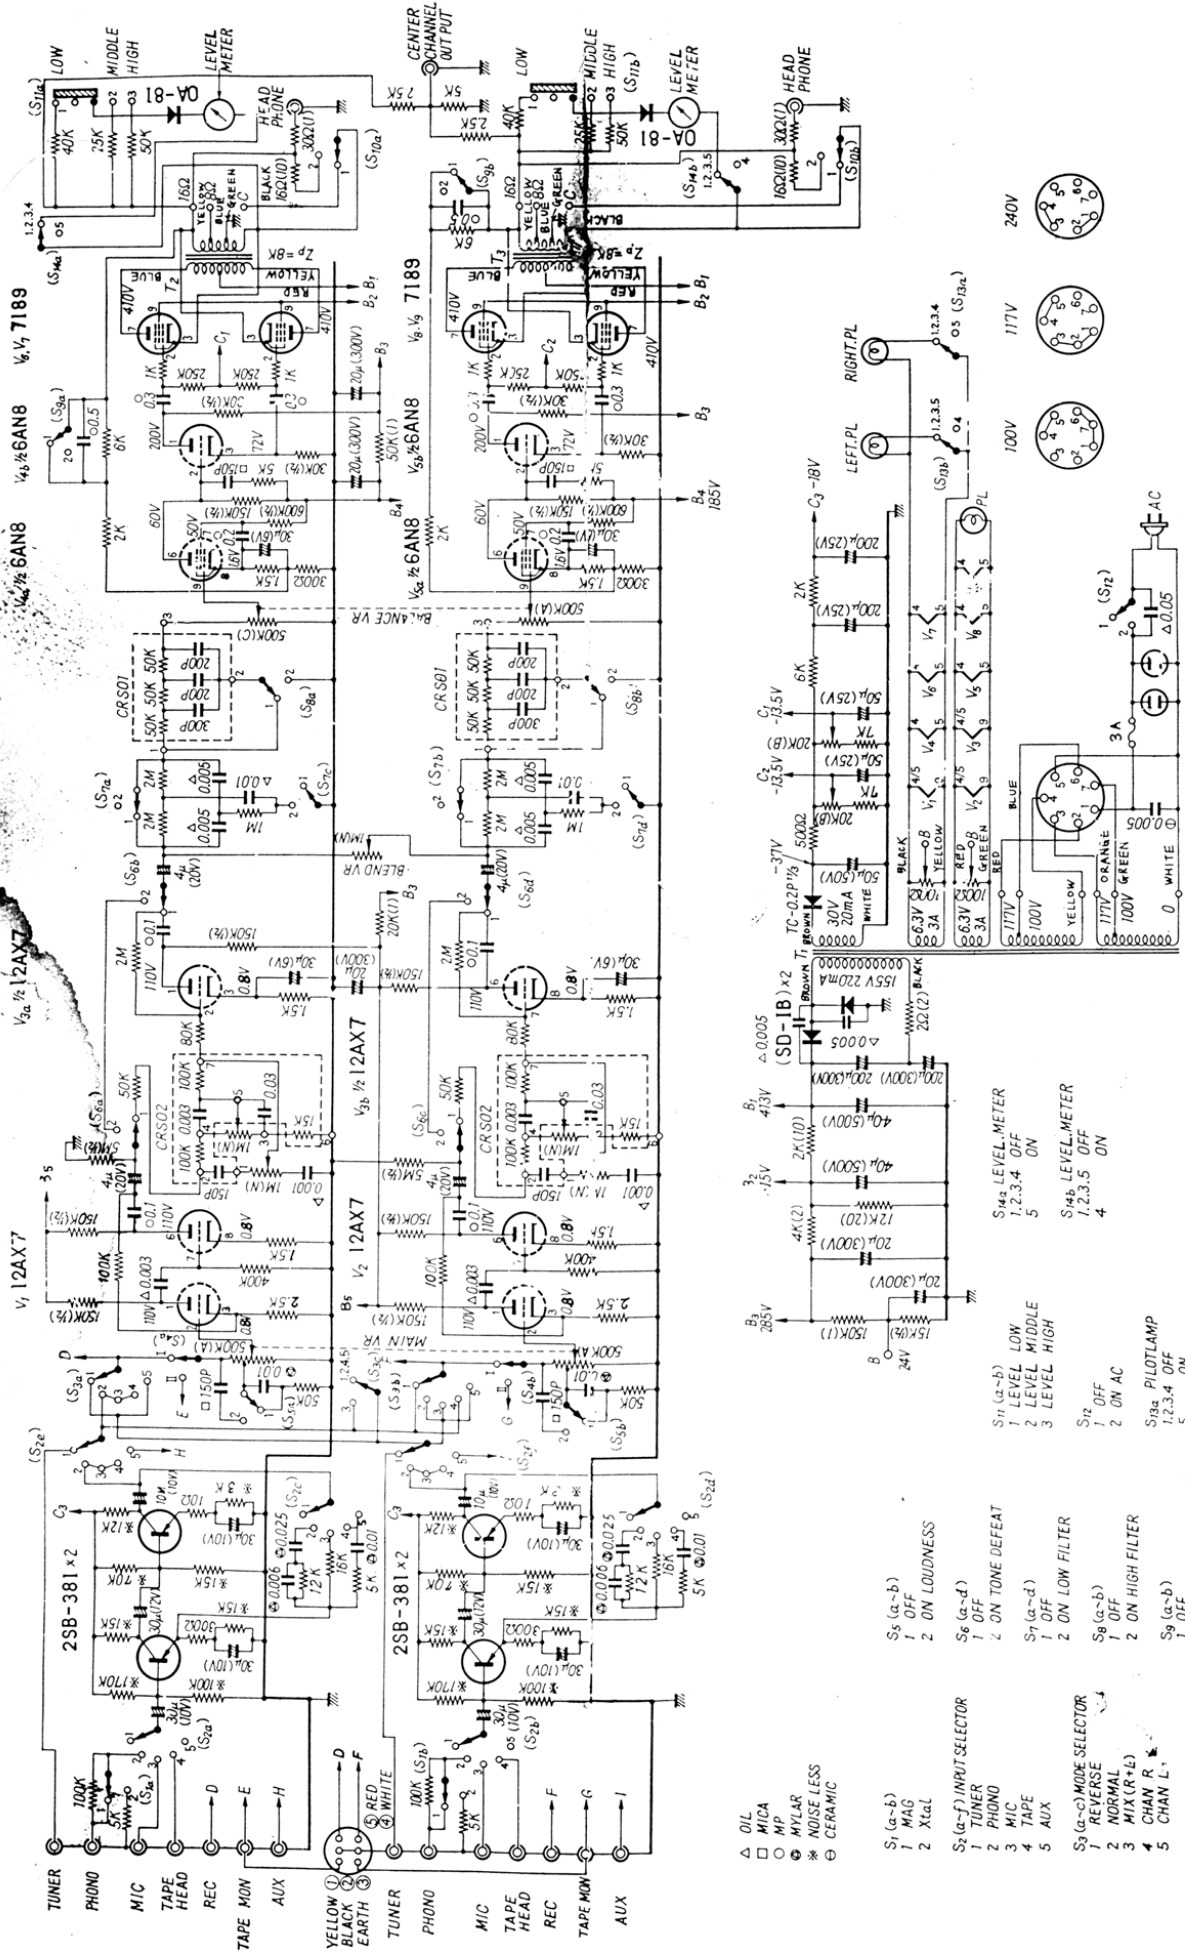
TUNER
PHONO
MIC
TAPE HEAD
REC
TAPE MON
AUX
YELLOW ① BLACK ② EARTH ③
⑤ RED
④ WHITE
TUNER
PHONO
MIC
TAPE HEAD
REC
TAPE MON
AUX

2SB-381 ×2
2SB-381 ×2
$V_1$ 12AX7
$V_2$ 12AX7
$V_{3a}$ ½ 12AX7
$V_{3b}$ ½ 12AX7
$V_{4a}$ ½ 6AN8
$V_{4b}$ ½ 6AN8
$V_{5a}$ ½ 6AN8
$V_{5b}$ ½ 6AN8
$V_6, V_7$ 7189
$V_8, V_9$ 7189
CRS02
CRS01
MAIN VR
BLEND VR
BALANCE VR
CENTER CHANNEL OUTPUT
LEVEL METER
HEAD PHONE
OA-81
LOW
MIDDLE
HIGH
$Z_p = 8K$
YELLOW
BLUE
RED
BLACK
GREEN
$B_1$ 413V
$B_2$ 415V
$B_3$ 285V
$B_4$ 185V
$C_1$ -13.5V
$C_2$ -13.5V
$C_3$ -18V
(SD-1B)×2
155V 220mA
TC-0.2P ½
30V 20mA
6.3V 3A
6.3V 3A
117V
100V
RIGHT.PL
LEFT.PL
PL
3A
AC
240V
117V
100V
BROWN
WHITE
ORANGE

△ OIL
□ MICA
○ MP
⊗ MYLAR
※ NOISE LESS
⊖ CERAMIC

$S_1$ (a~b)
1 MAG
2 Xtal

$S_2$ (a~f) INPUT SELECTOR
1 TUNER
2 PHONO
3 MIC
4 TAPE
5 AUX

$S_3$ (a~c) MODE SELECTOR
1 REVERSE
2 NORMAL
3 MIX (R+L)
4 CHAN R
5 CHAN L

$S_5$ (a~b)
1 OFF
2 ON LOUDNESS

$S_6$ (a~d)
1 OFF
2 ON TONE DEFEAT

$S_7$ (a~d)
1 OFF
2 ON LOW FILTER

$S_8$ (a~b)
1 OFF
2 ON HIGH FILTER

$S_9$ (a~b)
1 OFF

$S_{11}$ (a~b)
1 LEVEL LOW
2 LEVEL MIDDLE
3 LEVEL HIGH

$S_{12}$
1 OFF
2 ON AC

$S_{13a}$ PILOTLAMP
1,2,3,4 OFF
5 ON

$S_{14a}$ LEVEL.METER
1,2,3,4 OFF
5 ON

$S_{14b}$ LEVEL.METER
1,2,3,5 OFF
4 ON